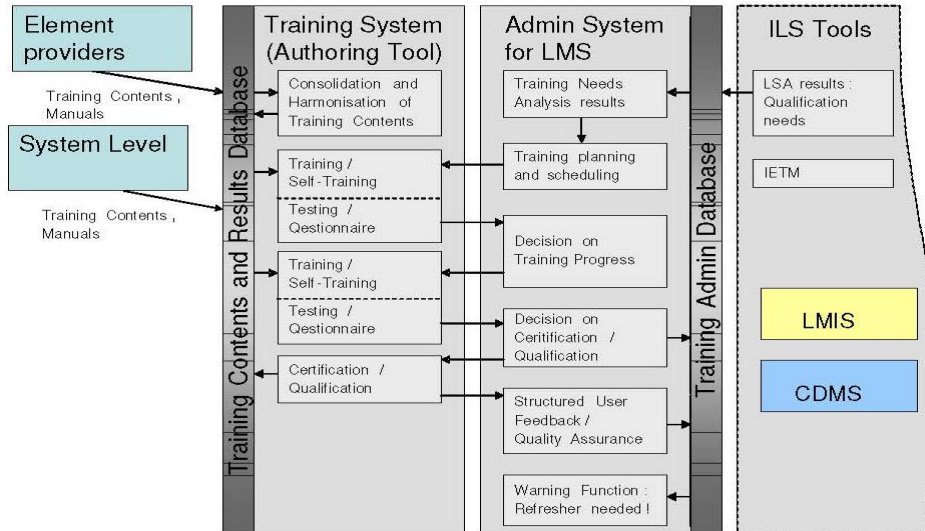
Element providers

Training Contents, Manuals

System Level

Training Contents, Manuals

Training Contents and Results Database

Training System (Authoring Tool)

Consolidation and Harmonisation of Training Contents

Training / Self-Training

Testing / Qestionnaire

Training / Self-Training

Testing / Qestionnaire

Certification / Qualification

Admin System for LMS

Training Needs Analysis results

Training planning and scheduling

Decision on Training Progress

Decision on Ceritification / Qualification

Structured User Feedback / Quality Assurance

Warning Function : Refresher needed !

Training Admin Database

ILS Tools

LSA results : Qualification needs

IETM

LMIS

CDMS